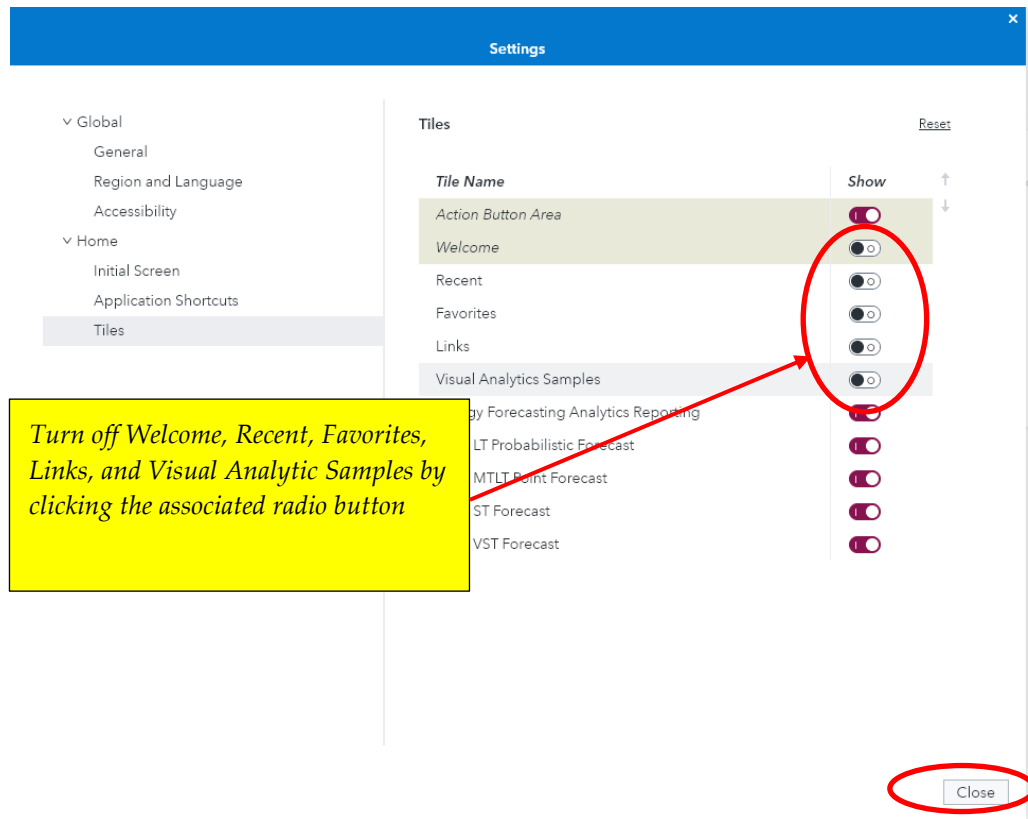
Settings

Global
General
Region and Language
Accessibility
Home
Initial Screen
Application Shortcuts
Tiles

Tiles

Reset

| Tile Name | Show |
|---|---|
| Action Button Area | |
| Welcome | |
| Recent | |
| Favorites | |
| Links | |
| Visual Analytics Samples | |
| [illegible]gy Forecasting Analytics Reporting | |
| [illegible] LT Probabilistic Forecast | |
| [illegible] MTLT Point Forecast | |
| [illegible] ST Forecast | |
| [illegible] VST Forecast | |

Turn off Welcome, Recent, Favorites, Links, and Visual Analytic Samples by clicking the associated radio button

Close